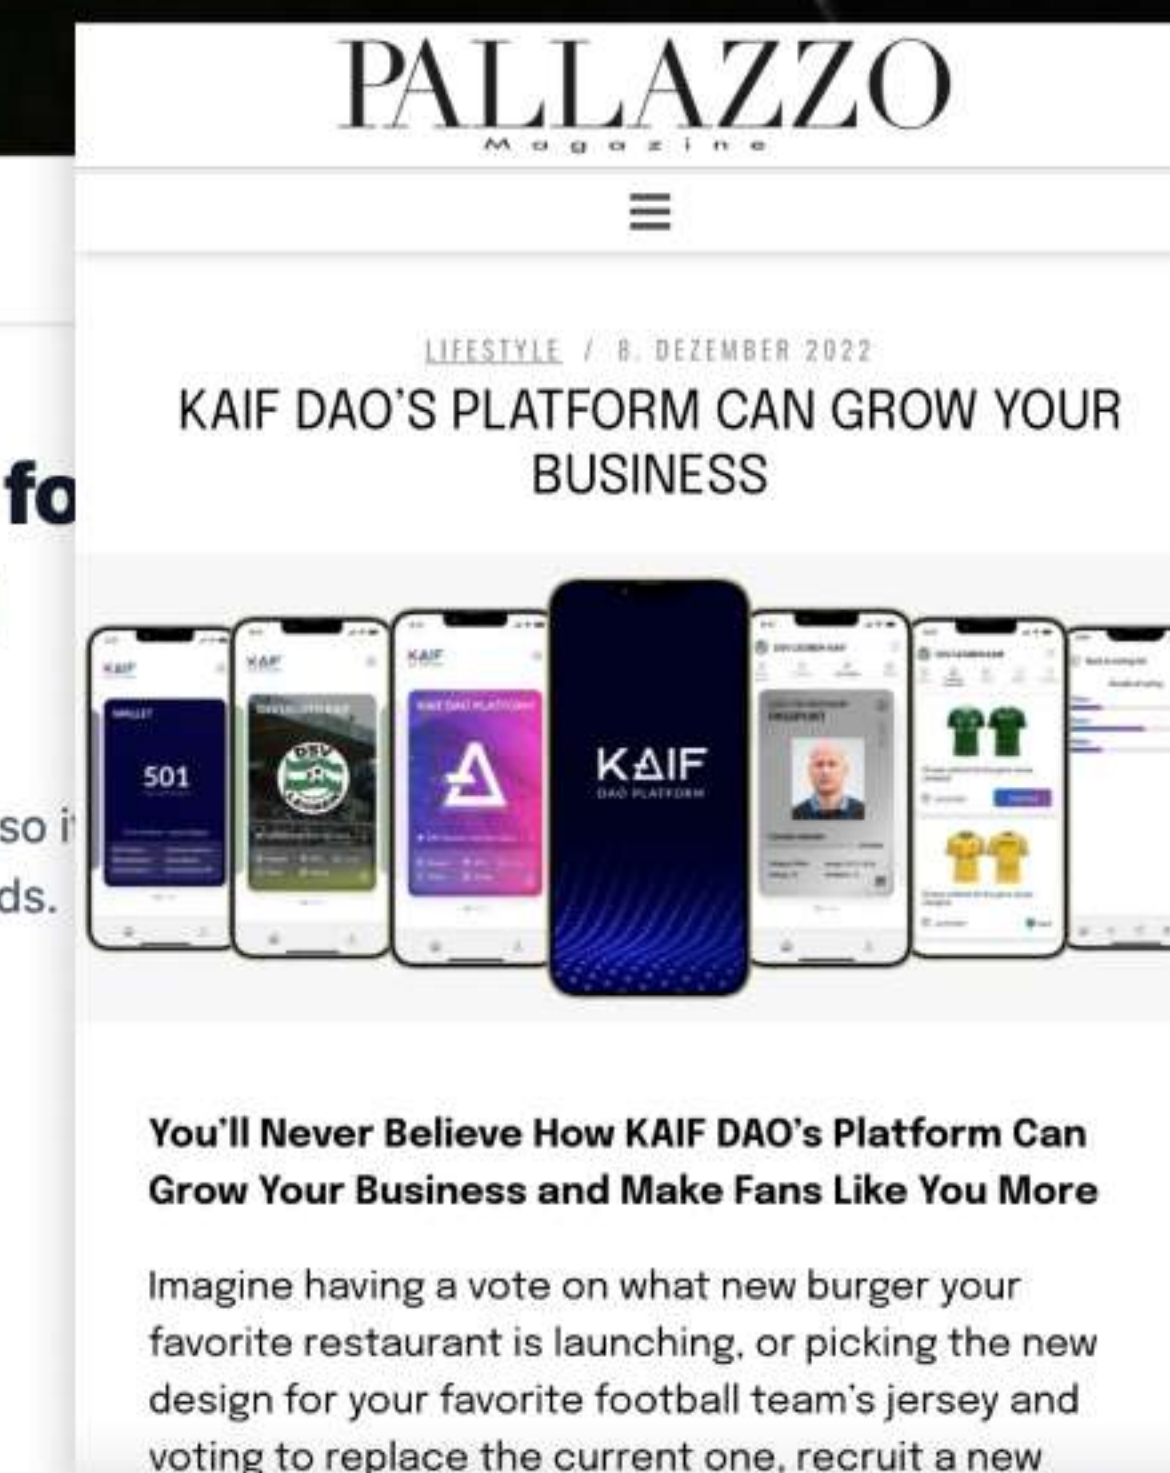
PALLAZZO
Magazine

fo

so i

ds.

LIFESTYLE / 8. DEZEMBER 2022

KAIF DAO'S PLATFORM CAN GROW YOUR BUSINESS

KAIF
501
KAIF
DAO PLATFORM

You'll Never Believe How KAIF DAO's Platform Can Grow Your Business and Make Fans Like You More

Imagine having a vote on what new burger your favorite restaurant is launching, or picking the new design for your favorite football team's jersey and voting to replace the current one, recruit a new